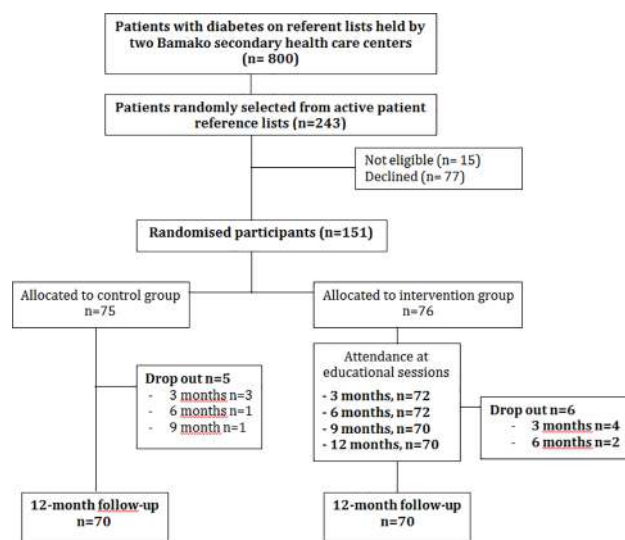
Patients with diabetes on referent lists held by two Bamako secondary health care centers (n= 800)

Patients randomly selected from active patient reference lists (n=243)

Not eligible (n= 15)
Declined (n= 77)

Randomised participants (n=151)

Allocated to control group
n=75

Allocated to intervention group
n=76

Drop out n=5
- 3 months n=3
- 6 months n=1
- 9 month n=1

Attendance at educational sessions
- 3 months, n=72
- 6 months, n=72
- 9 months, n=70
- 12 months, n=70

Drop out n=6
- 3 months n=4
- 6 months n=2

12-month follow-up
n=70

12-month follow-up
n=70